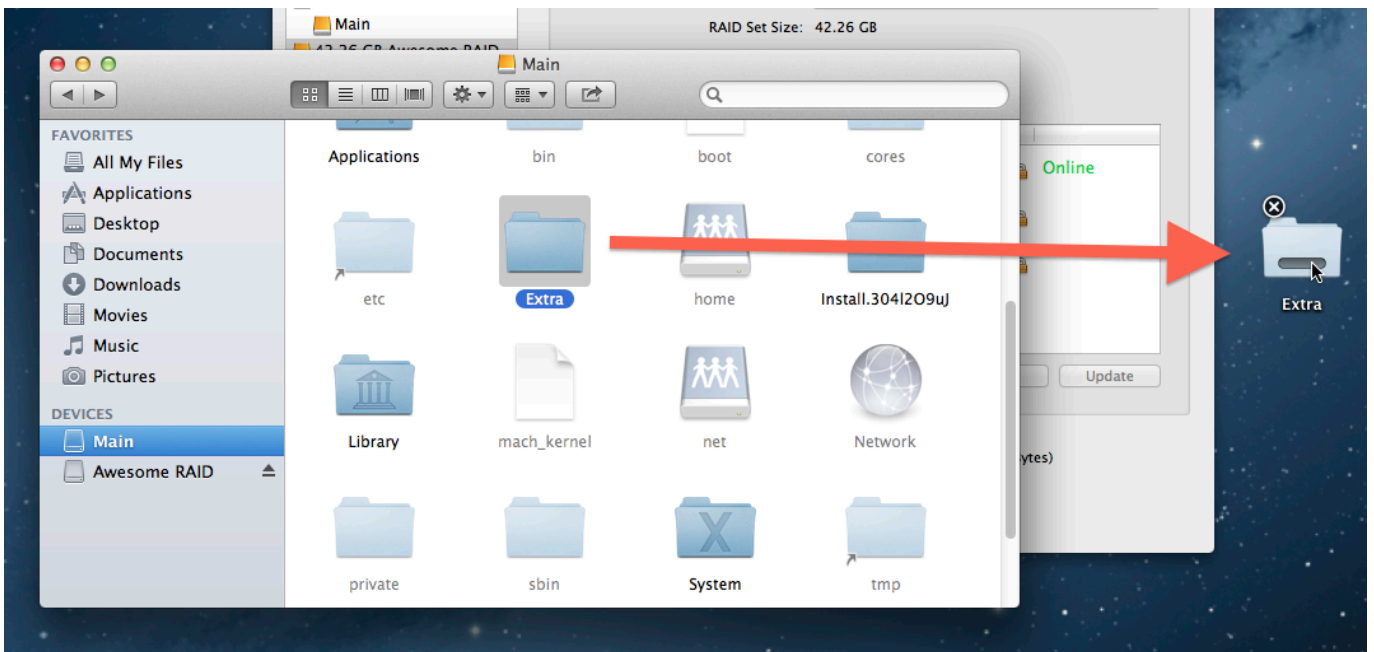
Main
42.26 GB Awesome RAID
RAID Set Size: 42.26 GB

Main

FAVORITES
All My Files
Applications
Desktop
Documents
Downloads
Movies
Music
Pictures
DEVICES
Main
Awesome RAID

Applications
bin
boot
cores
etc
Extra
home
Install.304I2O9uJ
Library
mach_kernel
net
Network
private
sbin
System
tmp

Online
Update
ytes)

Extra